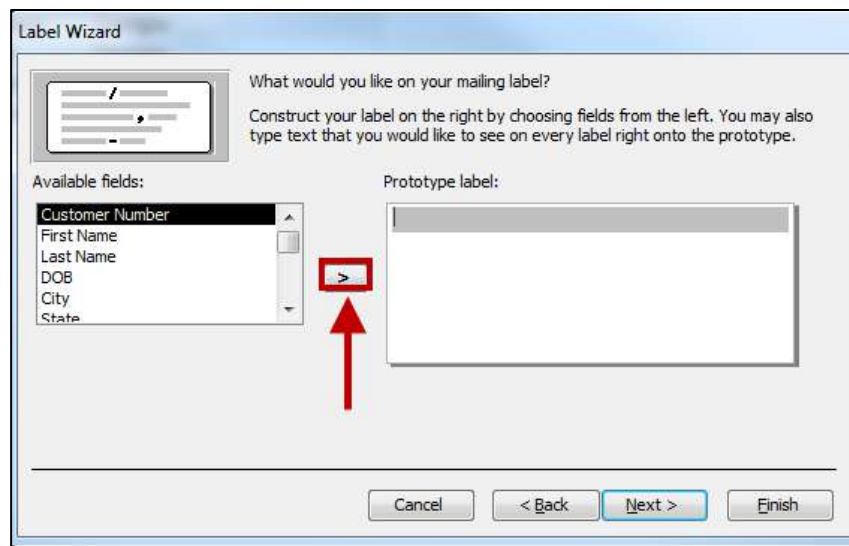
Label Wizard

What would you like on your mailing label?

Construct your label on the right by choosing fields from the left. You may also type text that you would like to see on every label right onto the prototype.

Available fields:

Customer Number
First Name
Last Name
DOB
City
State

>

Prototype label:

Cancel

< Back

Next >

Finish